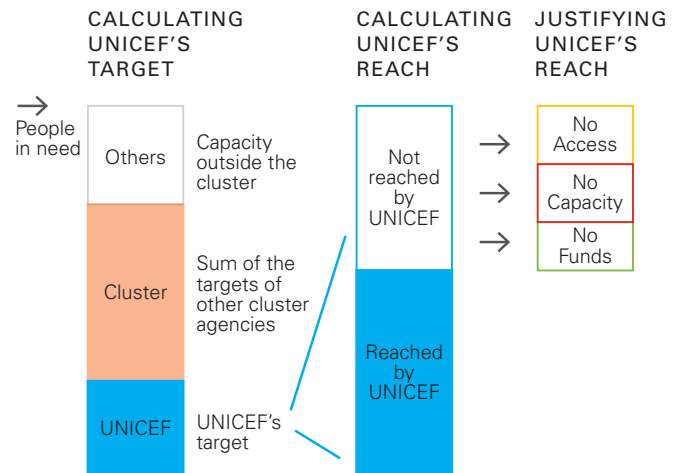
CALCULATING UNICEF'S TARGET

CALCULATING UNICEF'S REACH

JUSTIFYING UNICEF'S REACH

→ People in need

Others

Capacity outside the cluster

Cluster

Sum of the targets of other cluster agencies

UNICEF

UNICEF's target

Not reached by UNICEF

Reached by UNICEF

→

→

→

No Access

No Capacity

No Funds